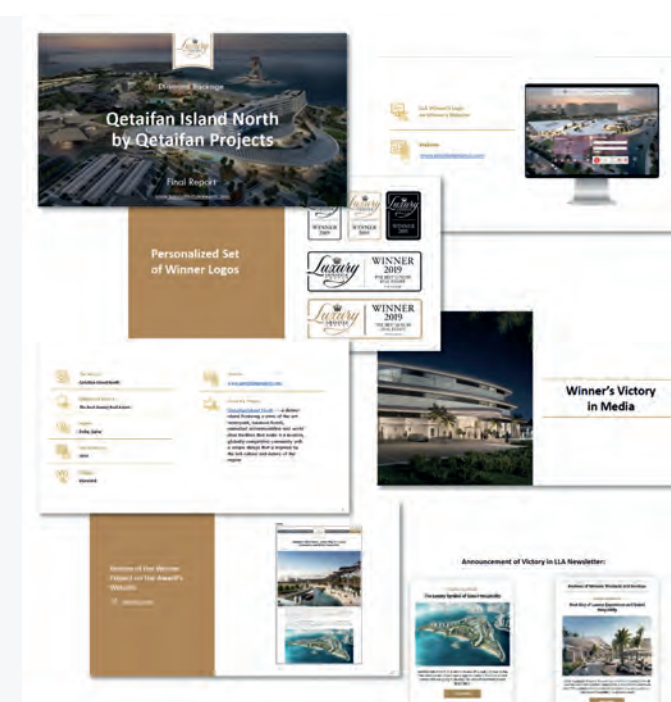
Luxury

Diamond Package

Qetaifan Island North by Qetaifan Projects

Final Report

Personalized Set of Winner Logos

WINNER 2019

WINNER 2019

WINNER 2019

Luxury WINNER 2019

Luxury WINNER 2019

Winner's Victory in Media

Review of the Winner Project on the Award's Website

Announcement of Victory in LLA Newsletter:

The Luxury Symbol of Qatari Hospitality